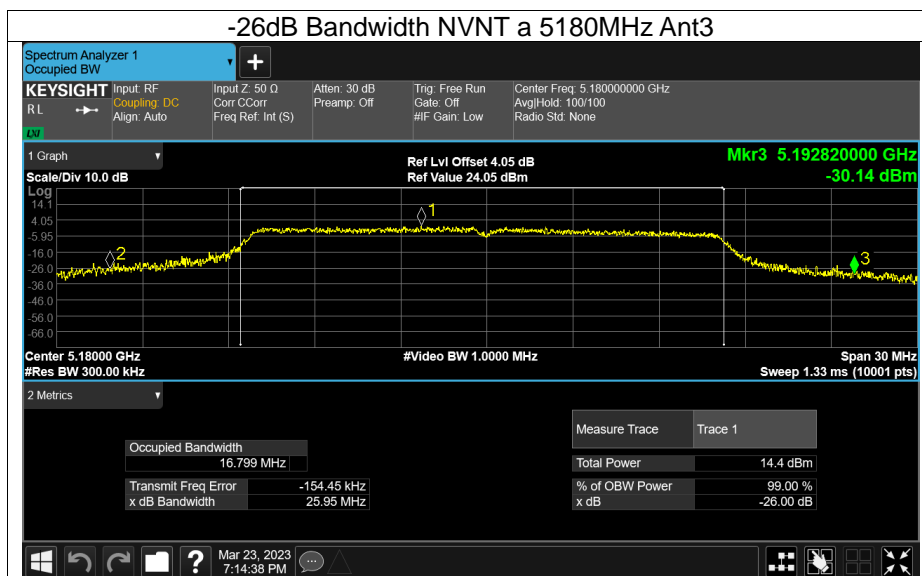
-26dB Bandwidth NVNT a 5180MHz Ant3

Spectrum Analyzer 1
Occupied BW

KEYSIGHT Input: RF
Coupling: DC
Align: Auto
RL
LXI

Input Z: 50 Ω
Corr CCorr
Freq Ref: Int (S)

Atten: 30 dB
Preamp: Off

Trig: Free Run
Gate: Off
#IF Gain: Low

Center Freq: 5.180000000 GHz
Avg|Hold: 100/100
Radio Std: None

1 Graph
Scale/Div 10.0 dB
Log

Ref Lvl Offset 4.05 dB
Ref Value 24.05 dBm

Mkr3 5.192820000 GHz
-30.14 dBm

14.1
4.05
-5.95
-16.0
-26.0
-36.0
-46.0
-56.0
-66.0

1
2
3

Center 5.18000 GHz
#Res BW 300.00 kHz
#Video BW 1.0000 MHz
Span 30 MHz
Sweep 1.33 ms (10001 pts)

2 Metrics

| Occupied Bandwidth | |
|---|---|
| | 16.799 MHz |
| Transmit Freq Error | -154.45 kHz |
| x dB Bandwidth | 25.95 MHz |

| Measure Trace | Trace 1 |
|---|---|
| Total Power | 14.4 dBm |
| % of OBW Power | 99.00 % |
| x dB | -26.00 dB |

Mar 23, 2023
7:14:38 PM